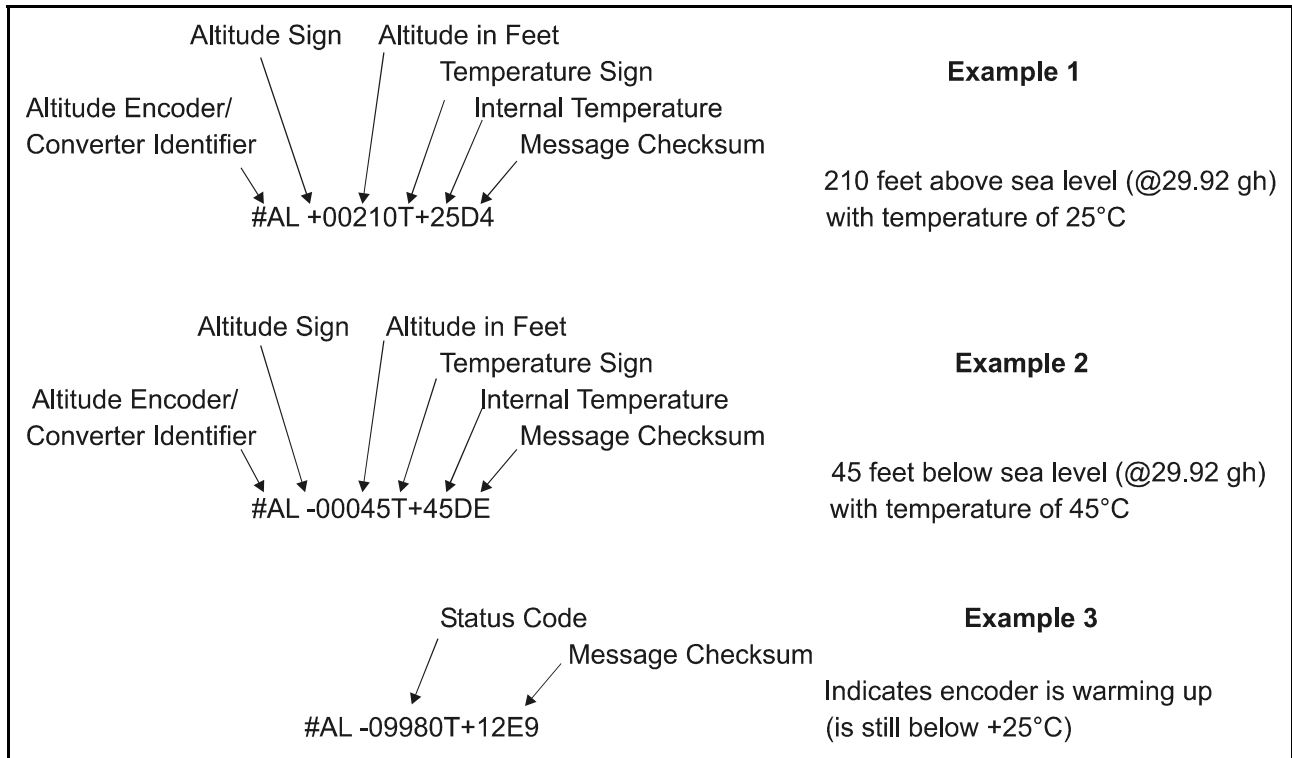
Altitude Sign
Altitude in Feet
Temperature Sign
Altitude Encoder/
Converter Identifier
Internal Temperature
Message Checksum

#AL +00210T+25D4

Example 1

210 feet above sea level (@29.92 gh)
with temperature of 25°C

Altitude Sign
Altitude in Feet
Temperature Sign
Altitude Encoder/
Converter Identifier
Internal Temperature
Message Checksum

#AL -00045T+45DE

Example 2

45 feet below sea level (@29.92 gh)
with temperature of 45°C

Status Code
Message Checksum

#AL -09980T+12E9

Example 3

Indicates encoder is warming up
(is still below +25°C)